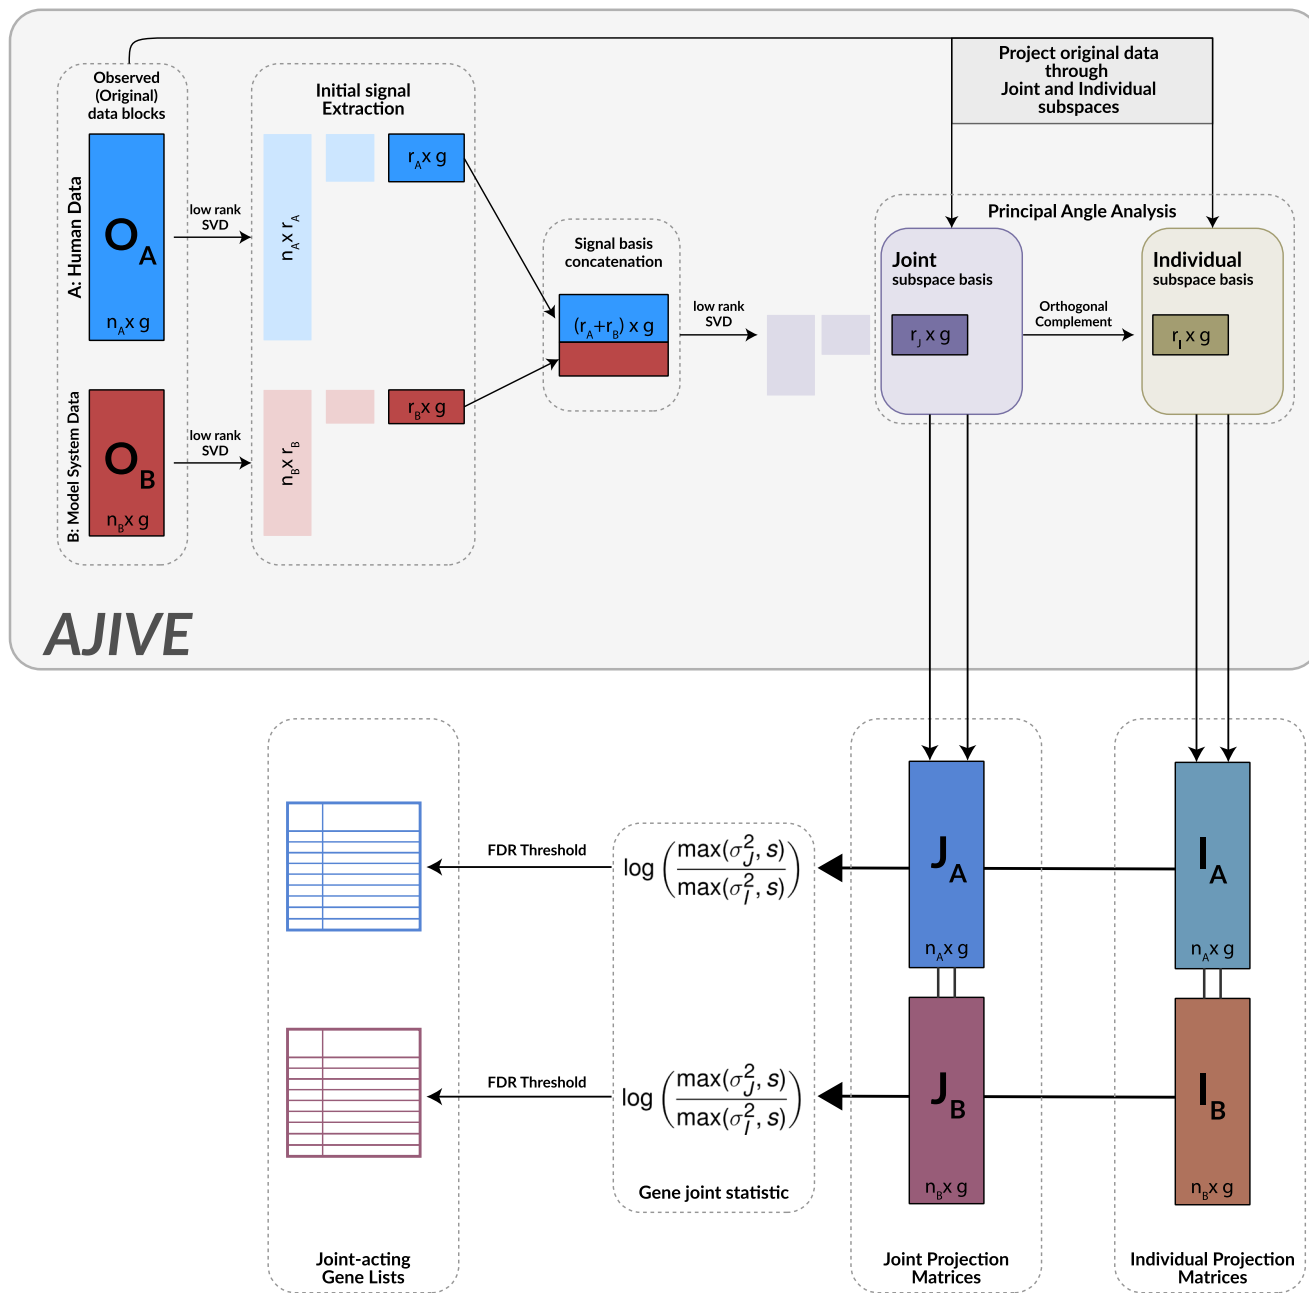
Observed (Original) data blocks

A: Human Data

$O_A$

$n_A$x g

B: Model System Data

$O_B$

$n_B$x g

low rank SVD

low rank SVD

Initial signal Extraction

$n_A$x $r_A$

$r_A$x g

$n_B$x $r_B$

$r_B$x g

Signal basis concatenation

$(r_A+r_B)$ x g

low rank SVD

Project original data through Joint and Individual subspaces

Principal Angle Analysis

Joint subspace basis

$r_J$ x g

Orthogonal Complement

Individual subspace basis

$r_I$ x g

AJIVE

$J_A$

$n_A$x g

$J_B$

$n_B$x g

$I_A$

$n_A$x g

$I_B$

$n_B$x g

FDR Threshold

$\log\left(\frac{\max(\sigma_J^2, s)}{\max(\sigma_I^2, s)}\right)$

FDR Threshold

$\log\left(\frac{\max(\sigma_J^2, s)}{\max(\sigma_I^2, s)}\right)$

Gene joint statistic

Joint-acting Gene Lists

Joint Projection Matrices

Individual Projection Matrices